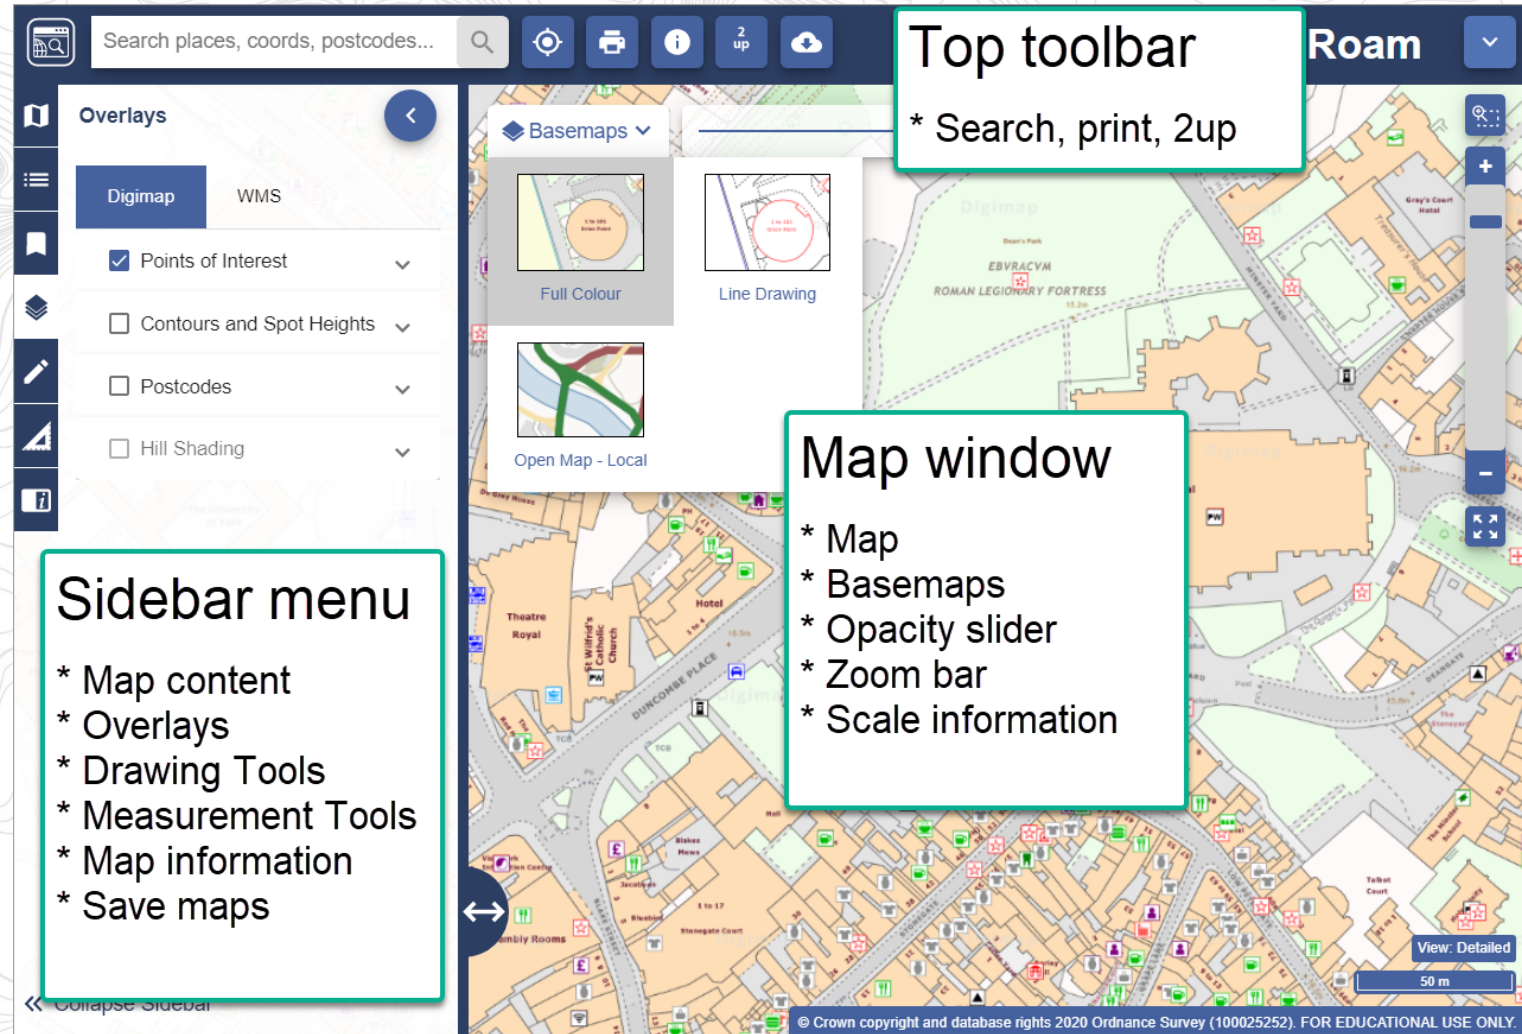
Search places, coords, postcodes...

2 up

Top toolbar

* Search, print, 2up

Roam

Overlays

Digimap

WMS

Points of Interest

Contours and Spot Heights

Postcodes

Hill Shading

Basemaps

Full Colour

Line Drawing

Open Map - Local

Map window

* Map
* Basemaps
* Opacity slider
* Zoom bar
* Scale information

Sidebar menu

* Map content
* Overlays
* Drawing Tools
* Measurement Tools
* Map information
* Save maps

« Collapse Sidebar

EBVRACVM
ROMAN LEGIONARY FORTRESS

Theatre Royal

St Wilfrid's Catholic Church

Hotel

DUNCOMBE PLACE

View: Detailed

50 m

© Crown copyright and database rights 2020 Ordnance Survey (100025252). FOR EDUCATIONAL USE ONLY.